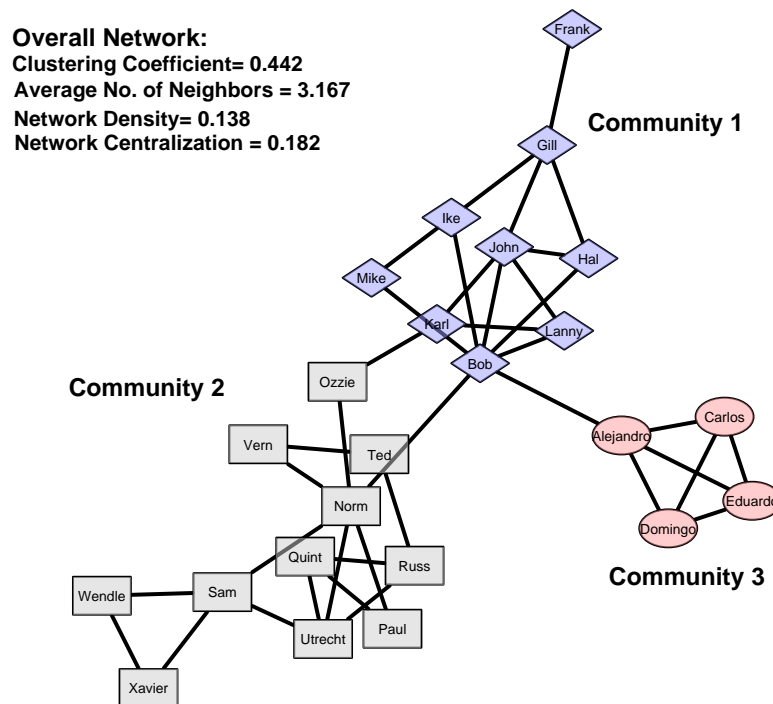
Overall Network:
Clustering Coefficient= 0.442
Average No. of Neighbors = 3.167
Network Density= 0.138
Network Centralization = 0.182

Frank
Community 1
Gill
Ike
John
Hal
Mike
Karl
Lanny
Bob
Ozzie
Community 2
Vern
Ted
Norm
Quint
Russ
Wendle
Sam
Utrecht
Paul
Xavier
Alejandro
Carlos
Eduardo
Domingo
Community 3